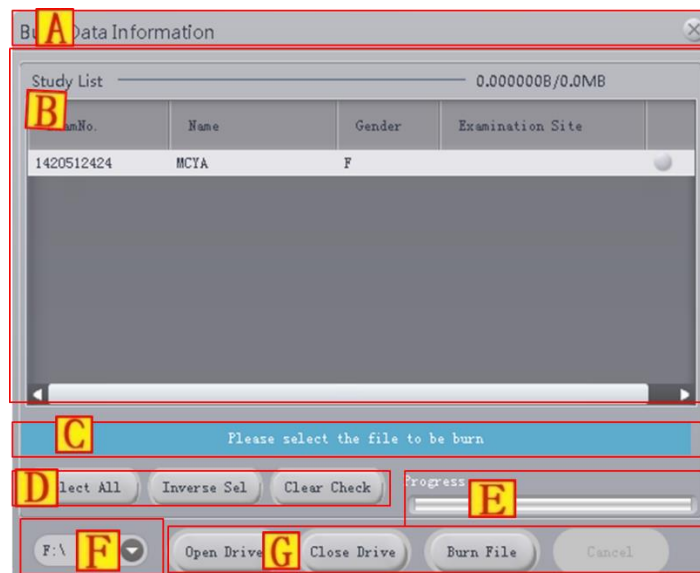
Bu A Data Information

Study List 0.000000B/0.0MB

B amNo. Name Gender Examination Site

| amNo. | Name | Gender | Examination Site |
|---|---|---|---|
| 1420512424 | MCYA | F | |

C Please select the file to be burn

D lect All Inverse Sel Clear Check

Progress E

F:\ F

Open Drive G Close Drive Burn File Cancel